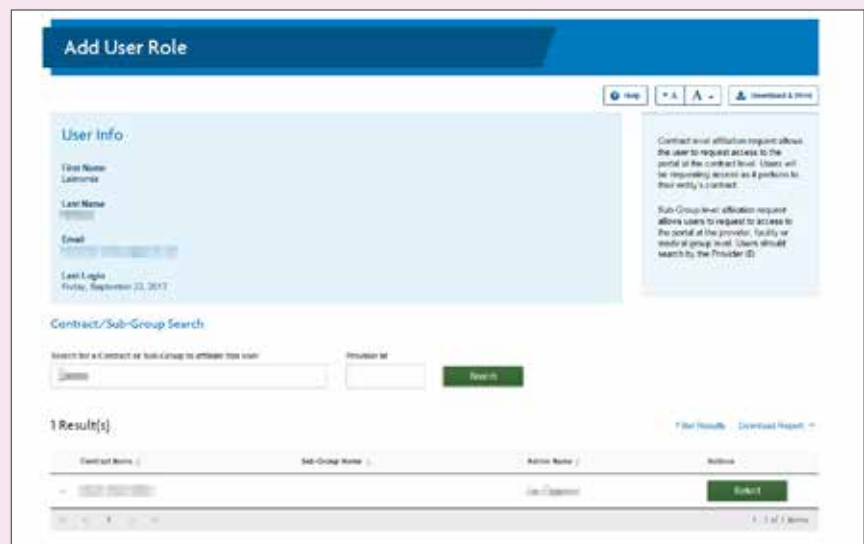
Add User Role

Help | A | A | Download & Print

User Info

First Name
Lakeonia

Last Name
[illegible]

Email
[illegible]

Last Login
Friday, September 22, 2017

Contract level affiliation request allows the user to request access to the portal at the contract level. Users will be requesting access as it pertains to their entity's contract.

Sub-Group level affiliation request allows users to request to access to the portal at the provider, facility or medical group level. Users should search by the Provider ID.

Contract/Sub-Group Search

Search for a Contract or Sub-Group to affiliate this user
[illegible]

Provider Id

Search

1 Result(s)

Filter Results Download Report

| Contract Name | Sub-Group Name | Admin Name | Actions |
|---|---|---|---|
| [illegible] | | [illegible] | Select |

1 1 of 1 items